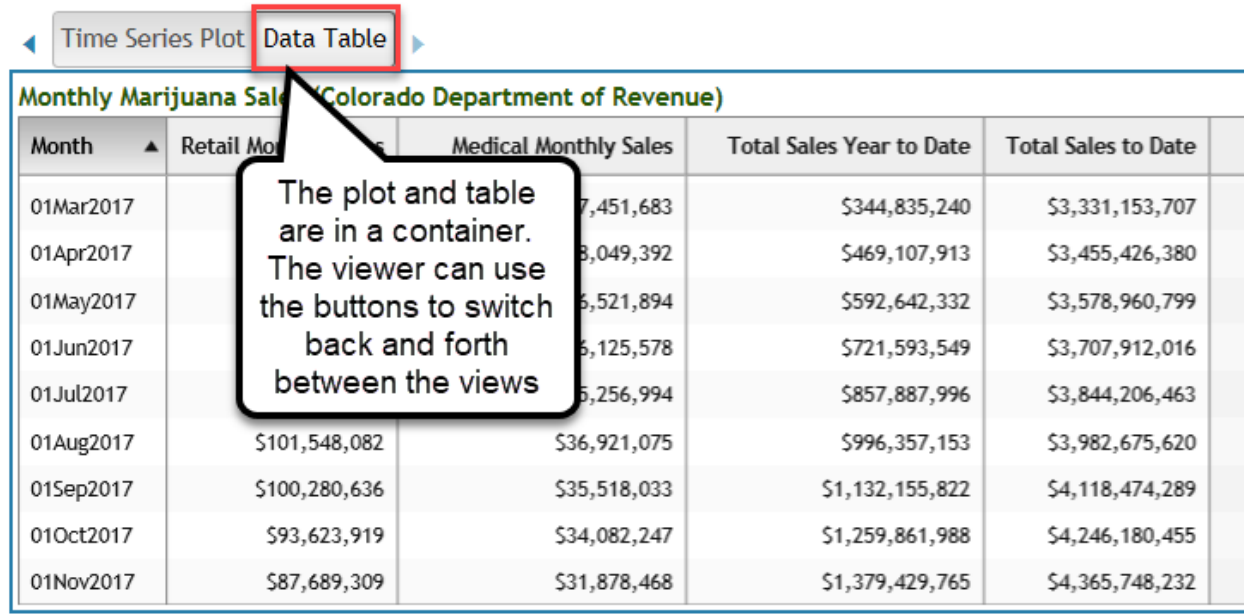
Time Series Plot Data Table

Monthly Marijuana Sale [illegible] (Colorado Department of Revenue)

| Month | Retail Mon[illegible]s | Medical Monthly Sales | Total Sales Year to Date | Total Sales to Date |
|---|---|---|---|---|
| 01Mar2017 | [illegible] | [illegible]7,451,683 | $344,835,240 | $3,331,153,707 |
| 01Apr2017 | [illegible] | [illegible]8,049,392 | $469,107,913 | $3,455,426,380 |
| 01May2017 | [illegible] | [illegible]6,521,894 | $592,642,332 | $3,578,960,799 |
| 01Jun2017 | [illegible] | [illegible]6,125,578 | $721,593,549 | $3,707,912,016 |
| 01Jul2017 | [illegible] | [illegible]5,256,994 | $857,887,996 | $3,844,206,463 |
| 01Aug2017 | $101,548,082 | $36,921,075 | $996,357,153 | $3,982,675,620 |
| 01Sep2017 | $100,280,636 | $35,518,033 | $1,132,155,822 | $4,118,474,289 |
| 01Oct2017 | $93,623,919 | $34,082,247 | $1,259,861,988 | $4,246,180,455 |
| 01Nov2017 | $87,689,309 | $31,878,468 | $1,379,429,765 | $4,365,748,232 |

The plot and table are in a container. The viewer can use the buttons to switch back and forth between the views